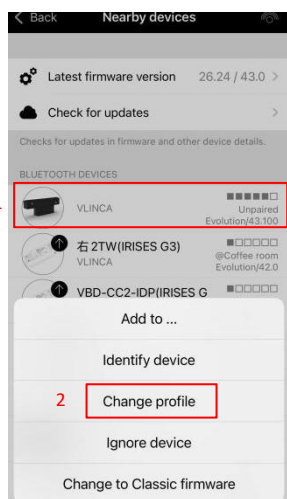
< Back Nearby devices

Latest firmware version 26.24 / 43.0 >

Check for updates >

Checks for updates in firmware and other device details.

BLUETOOTH DEVICES

VLINCA Unpaired Evolution/43.100

右 2TW(IRISES G3) VLINCA @Coffee room Evolution/42.0

VBD-CC2-IDP(IRISES G

Add to ...

Identify device

2

Change profile

Ignore device

Change to Classic firmware